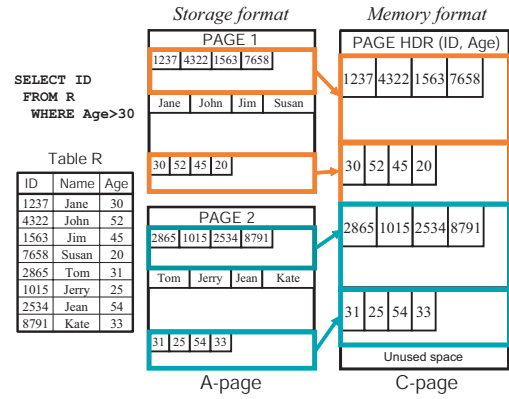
Storage format

Memory format

SELECT ID
FROM R
WHERE Age>30

Table R

| ID | Name | Age |
|---|---|---|
| 1237 | Jane | 30 |
| 4322 | John | 52 |
| 1563 | Jim | 45 |
| 7658 | Susan | 20 |
| 2865 | Tom | 31 |
| 1015 | Jerry | 25 |
| 2534 | Jean | 54 |
| 8791 | Kate | 33 |

PAGE 1

1237 4322 1563 7658

Jane John Jim Susan

30 52 45 20

PAGE 2

2865 1015 2534 8791

Tom Jerry Jean Kate

31 25 54 33

A-page

PAGE HDR (ID, Age)

1237 4322 1563 7658

30 52 45 20

2865 1015 2534 8791

31 25 54 33

Unused space

C-page